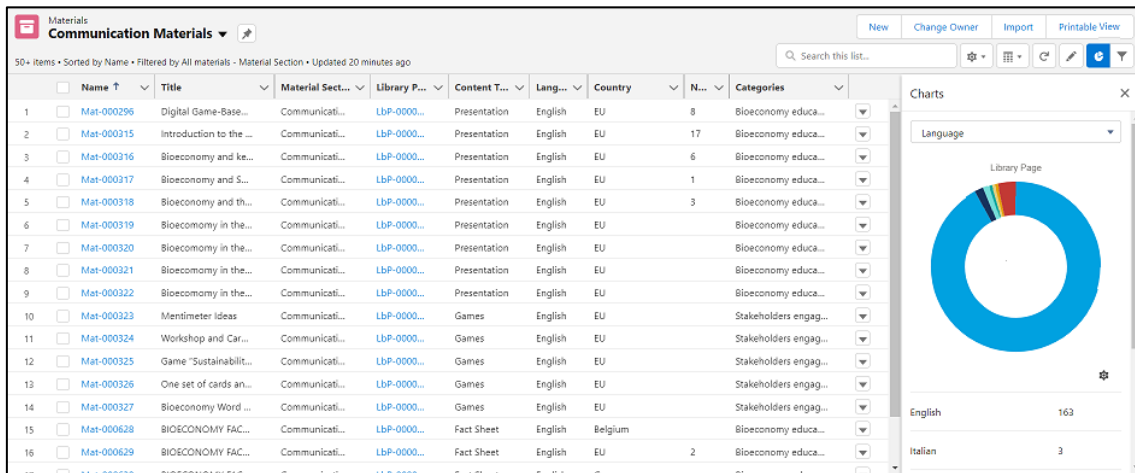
Materials
Communication Materials

New | Change Owner | Import | Printable View

50+ items • Sorted by Name • Filtered by All materials - Material Section • Updated 20 minutes ago

Search this list...

| | Name ↑ | Title | Material Sect... | Library P... | Content T... | Lang... | Country | N... | Categories |
|---|---|---|---|---|---|---|---|---|---|
| 1 | Mat-000296 | Digital Game-Base... | Communicati... | LbP-0000... | Presentation | English | EU | 8 | Bioeconomy educa... |
| 2 | Mat-000315 | Introduction to the ... | Communicati... | LbP-0000... | Presentation | English | EU | 17 | Bioeconomy educa... |
| 3 | Mat-000316 | Bioeconomy and ke... | Communicati... | LbP-0000... | Presentation | English | EU | 6 | Bioeconomy educa... |
| 4 | Mat-000317 | Bioeconomy and S... | Communicati... | LbP-0000... | Presentation | English | EU | 1 | Bioeconomy educa... |
| 5 | Mat-000318 | Bioeconomy and th... | Communicati... | LbP-0000... | Presentation | English | EU | 3 | Bioeconomy educa... |
| 6 | Mat-000319 | Bioecomomy in the... | Communicati... | LbP-0000... | Presentation | English | EU | | Bioeconomy educa... |
| 7 | Mat-000320 | Bioeconomy in the... | Communicati... | LbP-0000... | Presentation | English | EU | | Bioeconomy educa... |
| 8 | Mat-000321 | Bioeconomy in the... | Communicati... | LbP-0000... | Presentation | English | EU | | Bioeconomy educa... |
| 9 | Mat-000322 | Bioeconomy in the... | Communicati... | LbP-0000... | Presentation | English | EU | | Bioeconomy educa... |
| 10 | Mat-000323 | Mentimeter Ideas | Communicati... | LbP-0000... | Games | English | EU | | Stakeholders engag... |
| 11 | Mat-000324 | Workshop and Car... | Communicati... | LbP-0000... | Games | English | EU | | Stakeholders engag... |
| 12 | Mat-000325 | Game "Sustainabilit... | Communicati... | LbP-0000... | Games | English | EU | | Stakeholders engag... |
| 13 | Mat-000326 | One set of cards an... | Communicati... | LbP-0000... | Games | English | EU | | Stakeholders engag... |
| 14 | Mat-000327 | Bioeconomy Word ... | Communicati... | LbP-0000... | Games | English | EU | | Stakeholders engag... |
| 15 | Mat-000628 | BIOECONOMY FAC... | Communicati... | LbP-0000... | Fact Sheet | English | Belgium | | Bioeconomy educa... |
| 16 | Mat-000629 | BIOECONOMY FAC... | Communicati... | LbP-0000... | Fact Sheet | English | EU | 2 | Bioeconomy educa... |

Charts
Language
Library Page

English 163
Italian 3